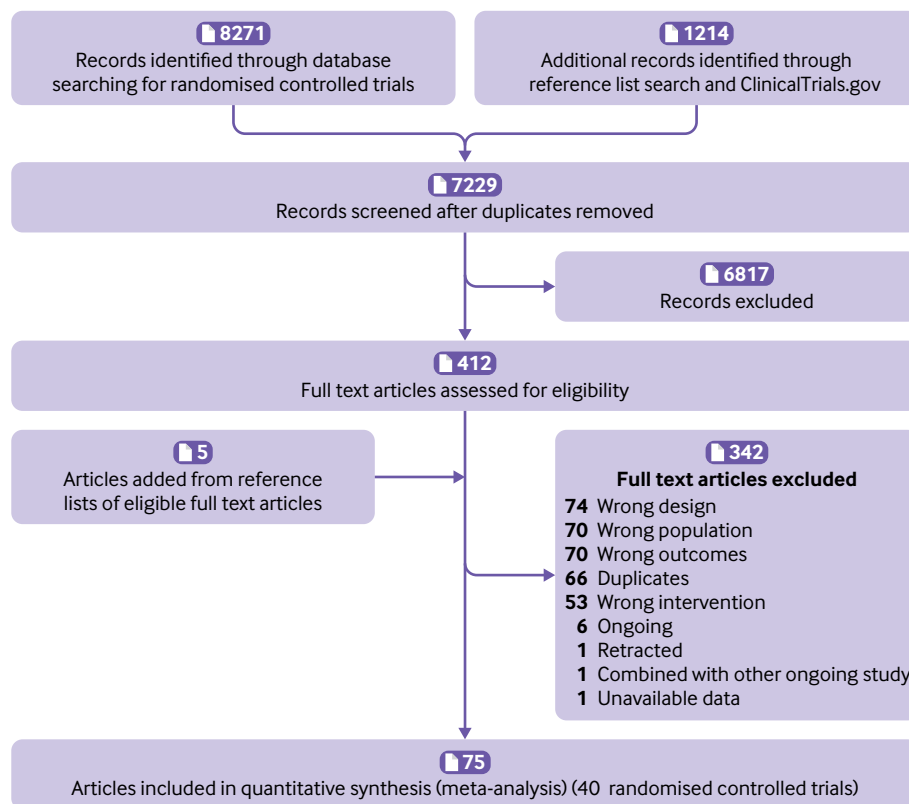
8271
Records identified through database searching for randomised controlled trials

1214
Additional records identified through reference list search and ClinicalTrials.gov

7229
Records screened after duplicates removed

6817
Records excluded

412
Full text articles assessed for eligibility

5
Articles added from reference lists of eligible full text articles

342
Full text articles excluded
74 Wrong design
70 Wrong population
70 Wrong outcomes
66 Duplicates
53 Wrong intervention
6 Ongoing
1 Retracted
1 Combined with other ongoing study
1 Unavailable data

75
Articles included in quantitative synthesis (meta-analysis) (40 randomised controlled trials)